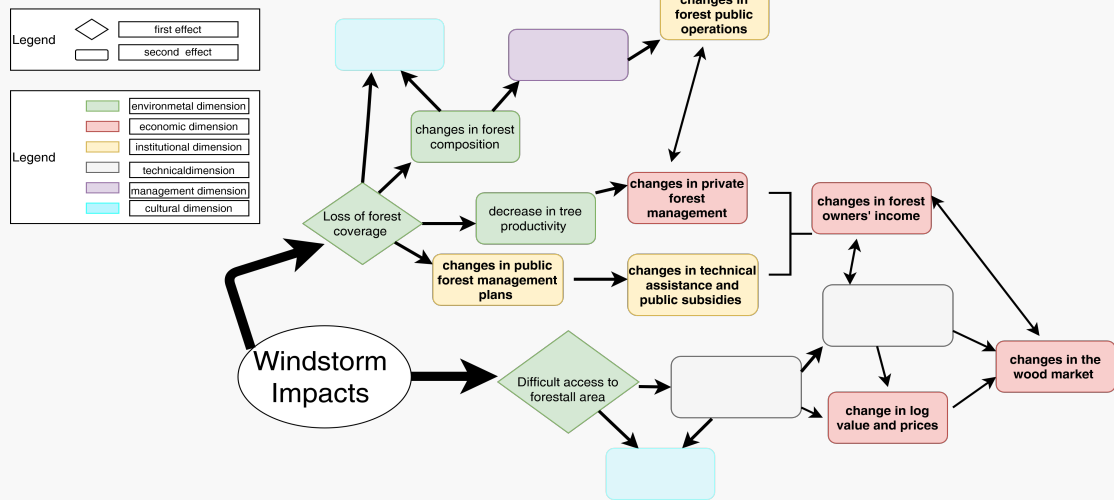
Legend
first effect
second effect

Legend
environmetal dimension
economic dimension
institutional dimension
technicaldimension
management dimension
cultural dimension

changes in forest public operations

changes in forest composition

Loss of forest coverage

decrease in tree productivity

changes in private forest management

changes in forest owners' income

changes in public forest management plans

changes in technical assistance and public subsidies

Windstorm Impacts

Difficult access to forestall area

changes in the wood market

change in log value and prices